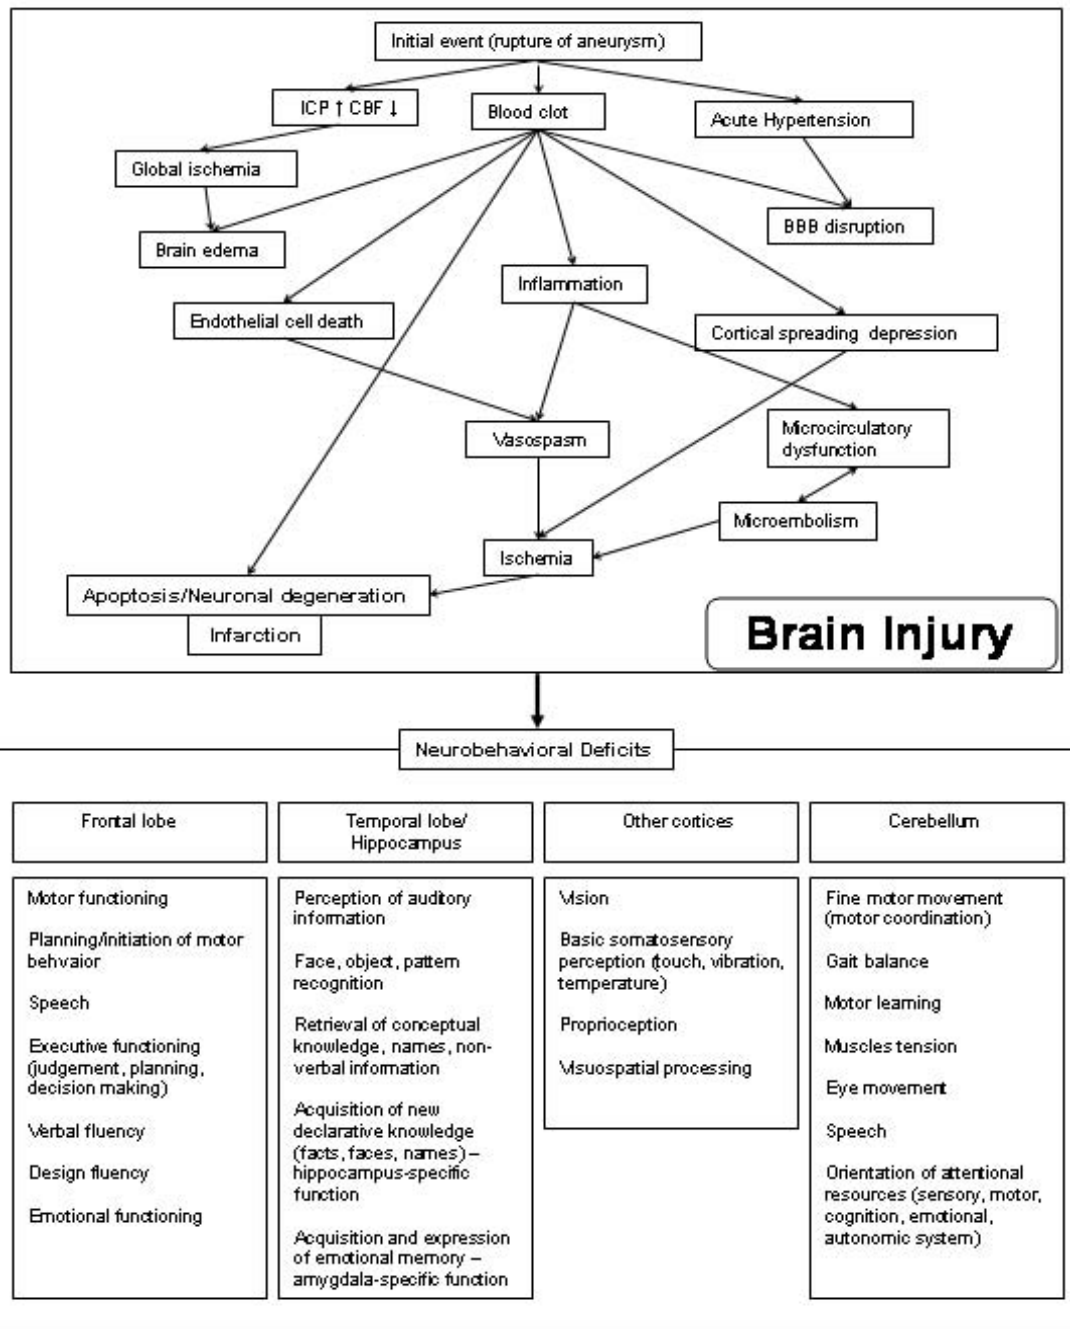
Initial event (rupture of aneurysm)

ICP ↑ CBF ↓

Blood clot

Acute Hypertension

Global ischemia

BBB disruption

Brain edema

Inflammation

Endothelial cell death

Cortical spreading depression

Microcirculatory dysfunction

Vasospasm

Microembolism

Ischemia

Apoptosis/Neuronal degeneration

Infarction

Brain Injury

Neurobehavioral Deficits

| Frontal lobe | Temporal lobe/ Hippocampus | Other cortices | Cerebellum |
|---|---|---|---|
| Motor functioning<br>Planning/initiation of motor behvaior<br>Speech<br>Executive functioning (judgement, planning, decision making)<br>Verbal fluency<br>Design fluency<br>Emotional functioning | Perception of auditory information<br>Face, object, pattern recognition<br>Retrieval of conceptual knowledge, names, non-verbal information<br>Acquisition of new declarative knowledge (facts, faces, names) – hippocampus-specific function<br>Acquisition and expression of emotional memory – amygdala-specific function | Vision<br>Basic somatosensory perception (touch, vibration, temperature)<br>Proprioception<br>Visuospatial processing | Fine motor movement (motor coordination)<br>Gait balance<br>Motor learning<br>Muscles tension<br>Eye movement<br>Speech<br>Orientation of attentional resources (sensory, motor, cognition, emotional, autonomic system) |